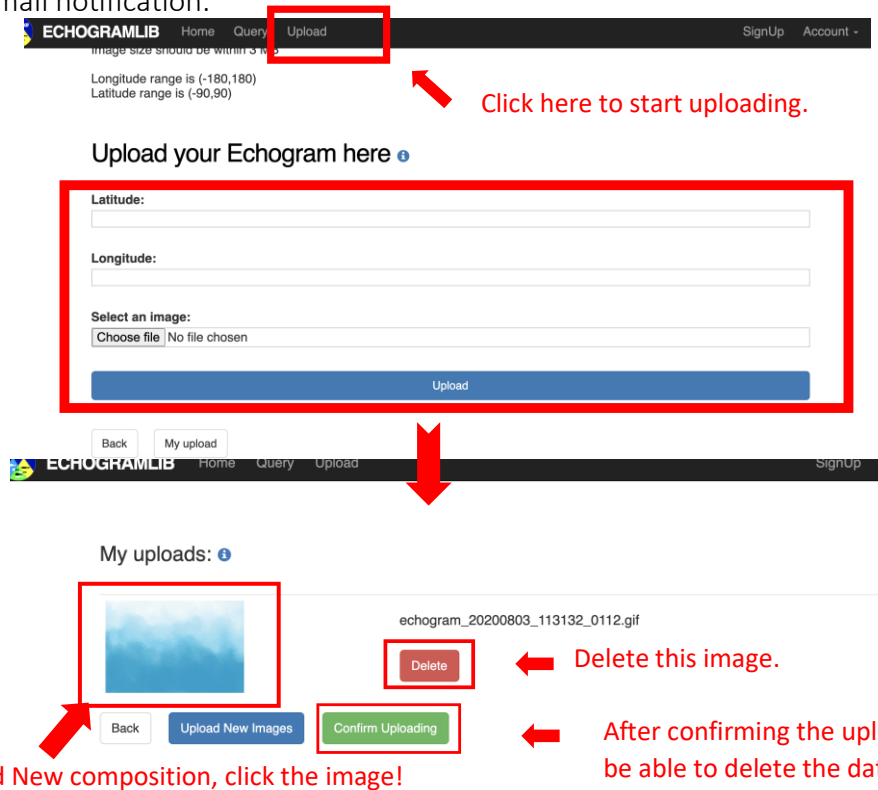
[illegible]ail notification.

ECHOGRAMLIB Home Query Upload SignUp Account

Image size should be within 3 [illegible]

Longitude range is (-180,180)
Latitude range is (-90,90)

Click here to start uploading.

Upload your Echogram here

Latitude:

Longitude:

Select an image:

Choose file No file chosen

Upload

Back My upload

ECHOGRAMLIB Home Query Upload SignUp

My uploads:

echogram_20200803_113132_0112.gif

Delete

Delete this image.

Back Upload New Images Confirm Uploading

After confirming the upl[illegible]
be able to delete the da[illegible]

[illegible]d New composition, click the image!